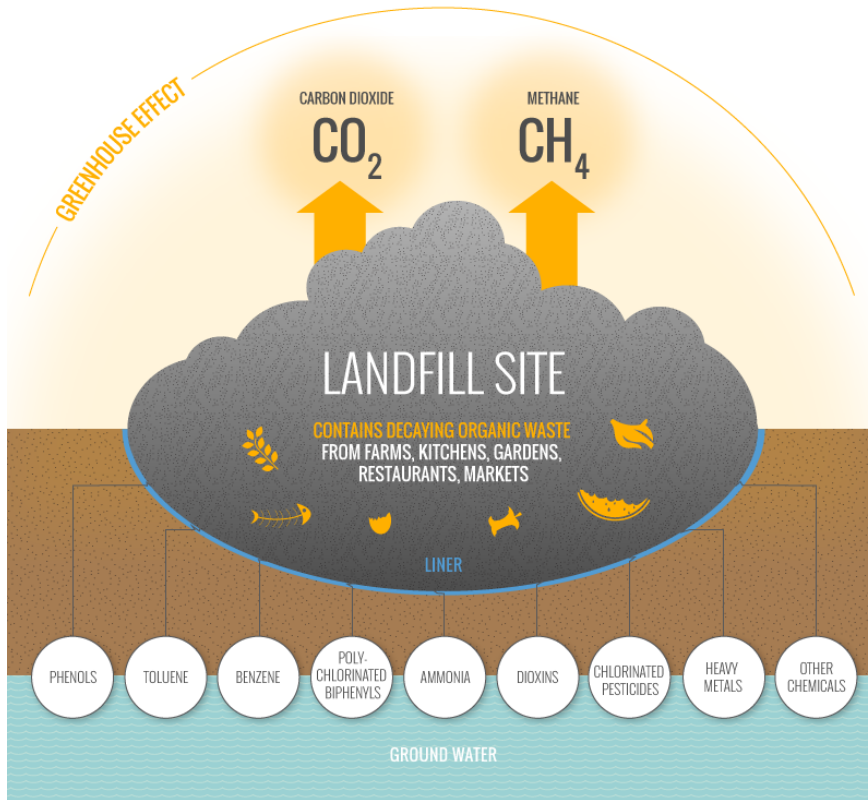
GREENHOUSE EFFECT

CARBON DIOXIDE
$CO_2$

METHANE
$CH_4$

LANDFILL SITE

CONTAINS DECAYING ORGANIC WASTE FROM FARMS, KITCHENS, GARDENS, RESTAURANTS, MARKETS

LINER

PHENOLS

TOLUENE

BENZENE

POLY-CHLORINATED BIPHENYLS

AMMONIA

DIOXINS

CHLORINATED PESTICIDES

HEAVY METALS

OTHER CHEMICALS

GROUND WATER